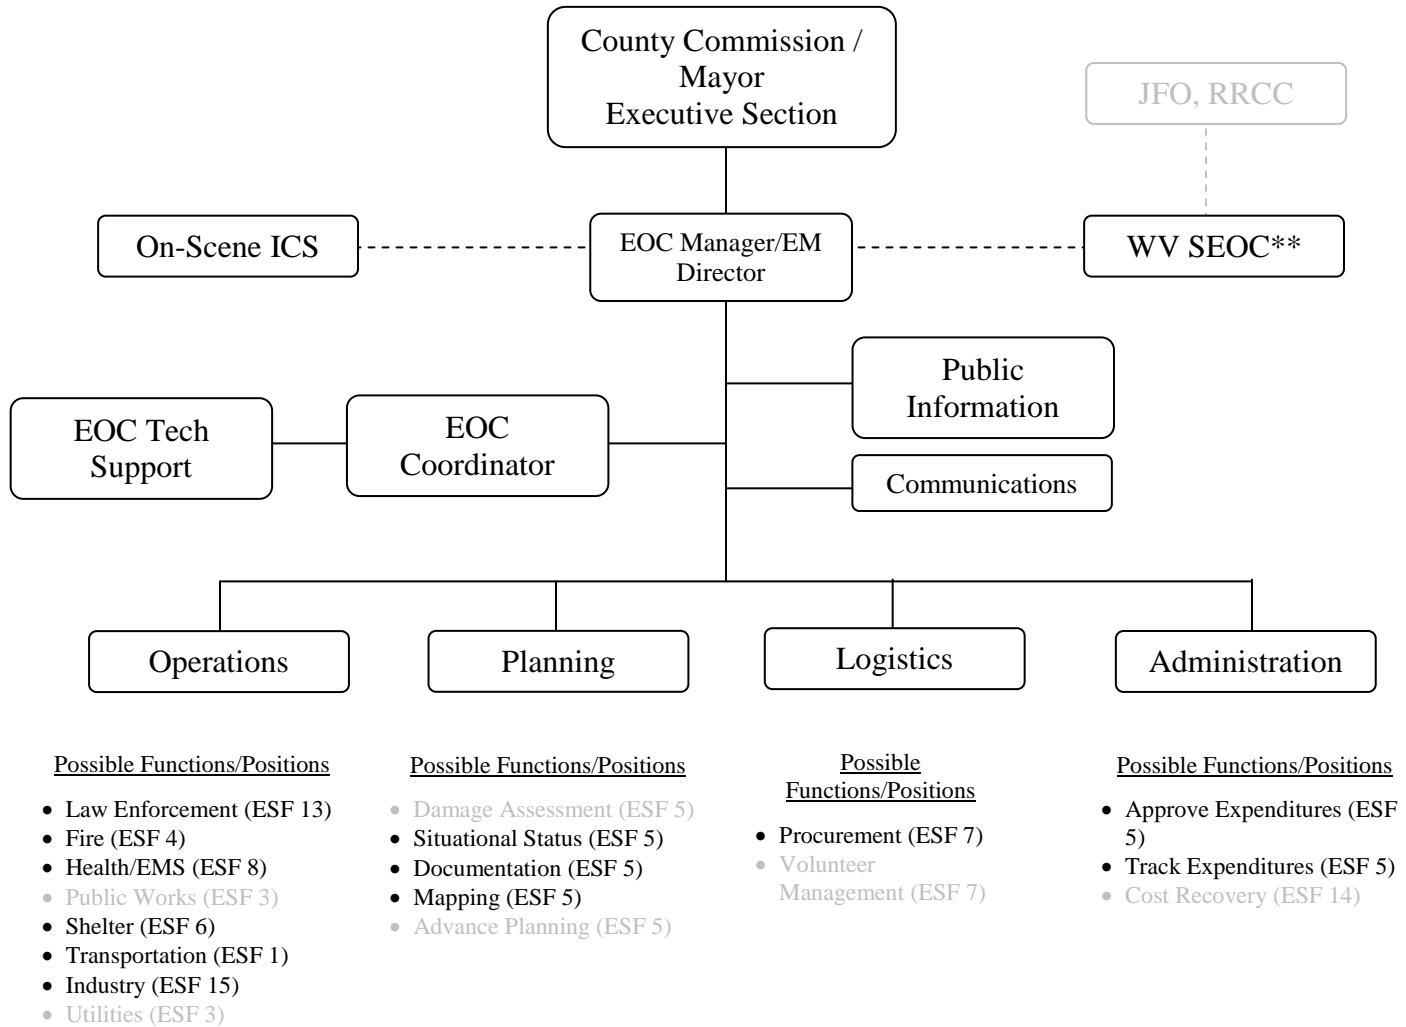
County Commission / Mayor Executive Section

JFO, RRCC

On-Scene ICS

EOC Manager/EM Director

WV SEOC**

Public Information

EOC Tech Support

EOC Coordinator

Communications

Operations

Planning

Logistics

Administration

Possible Functions/Positions
- Law Enforcement (ESF 13)
- Fire (ESF 4)
- Health/EMS (ESF 8)
- Public Works (ESF 3)
- Shelter (ESF 6)
- Transportation (ESF 1)
- Industry (ESF 15)
- Utilities (ESF 3)

Possible Functions/Positions
- Damage Assessment (ESF 5)
- Situational Status (ESF 5)
- Documentation (ESF 5)
- Mapping (ESF 5)
- Advance Planning (ESF 5)

Possible Functions/Positions
- Procurement (ESF 7)
- Volunteer Management (ESF 7)

Possible Functions/Positions
- Approve Expenditures (ESF 5)
- Track Expenditures (ESF 5)
- Cost Recovery (ESF 14)